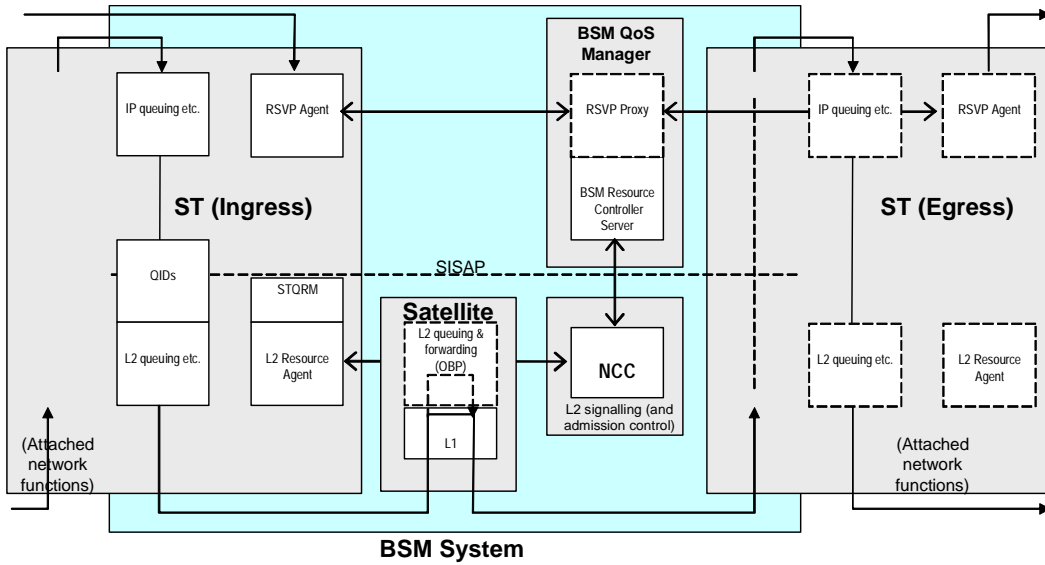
BSM QoS Manager

IP queuing etc.

RSVP Agent

RSVP Proxy

IP queuing etc.

RSVP Agent

ST (Ingress)

BSM Resource Controller Server

ST (Egress)

QIDs

SISAP

STQRM

Satellite

L2 queuing & forwarding (OBP)

L2 queuing etc.

L2 Resource Agent

NCC

L2 queuing etc.

L2 Resource Agent

L1

L2 signalling (and admission control)

(Attached network functions)

(Attached network functions)

BSM System